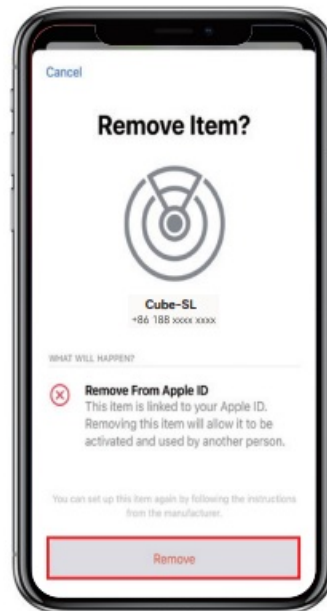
Cancel

Remove Item?

Cube-SL
+86 188 xxxx xxxx

WHAT WILL HAPPEN?

Remove From Apple ID
This Item is linked to your Apple ID. Removing this item will allow it to be activated and used by another person.

You can set up this item again by following the instructions from the manufacturer.

Remove